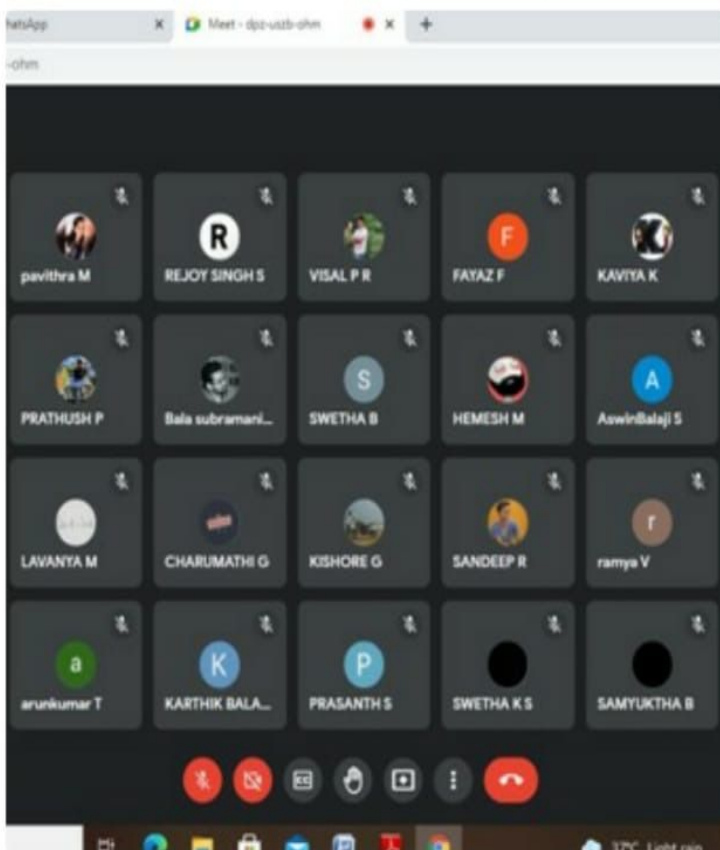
hatsApp
Meet - dpz-uszb-ohm
-ohm

R
pavithra M
REJOY SINGH S
VISAL P R
F
FAYAZ F
KAVIYA K

PRATHUSH P
Bala subramani...
S
SWETHA B
HEMESH M
A
AswinBalaji S

LAVANYA M
CHARUMATHI G
KISHORE G
SANDEEP R
r
ramya V

a
arunkumar T
K
KARTHIK BALA...
P
PRASANTH S
SWETHA K S
SAMYUKTHA B

37°C Light rain